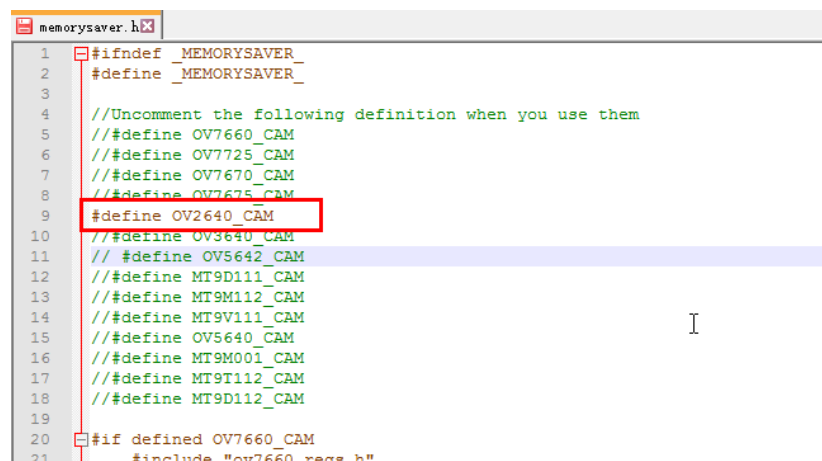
memorysaver.h

1 #ifndef _MEMORYSAVER_
2 #define _MEMORYSAVER_
3
4 //Uncomment the following definition when you use them
5 //#define OV7660_CAM
6 //#define OV7725_CAM
7 //#define OV7670_CAM
8 //#define OV7675_CAM
9 #define OV2640_CAM
10 //#define OV3640_CAM
11 // #define OV5642_CAM
12 //#define MT9D111_CAM
13 //#define MT9M112_CAM
14 //#define MT9V111_CAM
15 //#define OV5640_CAM
16 //#define MT9M001_CAM
17 //#define MT9T112_CAM
18 //#define MT9D112_CAM
19
20 #if defined OV7660_CAM
21 #include "ov7660_regs.h"